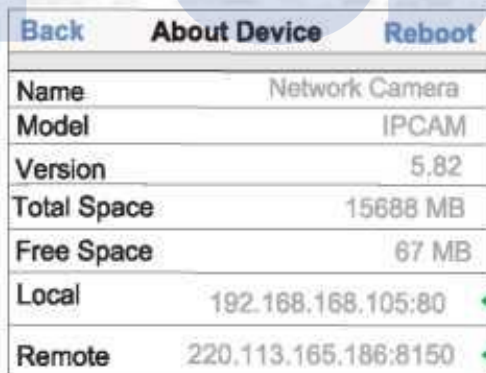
Back About Device Reboot

| Name | Network Camera |
|---|---|
| Model | IPCAM |
| Version | 5.82 |
| Total Space | 15688 MB |
| Free Space | 67 MB |
| Local | 192.168.168.105:80 |
| Remote | 220.113.165.186:8150 |